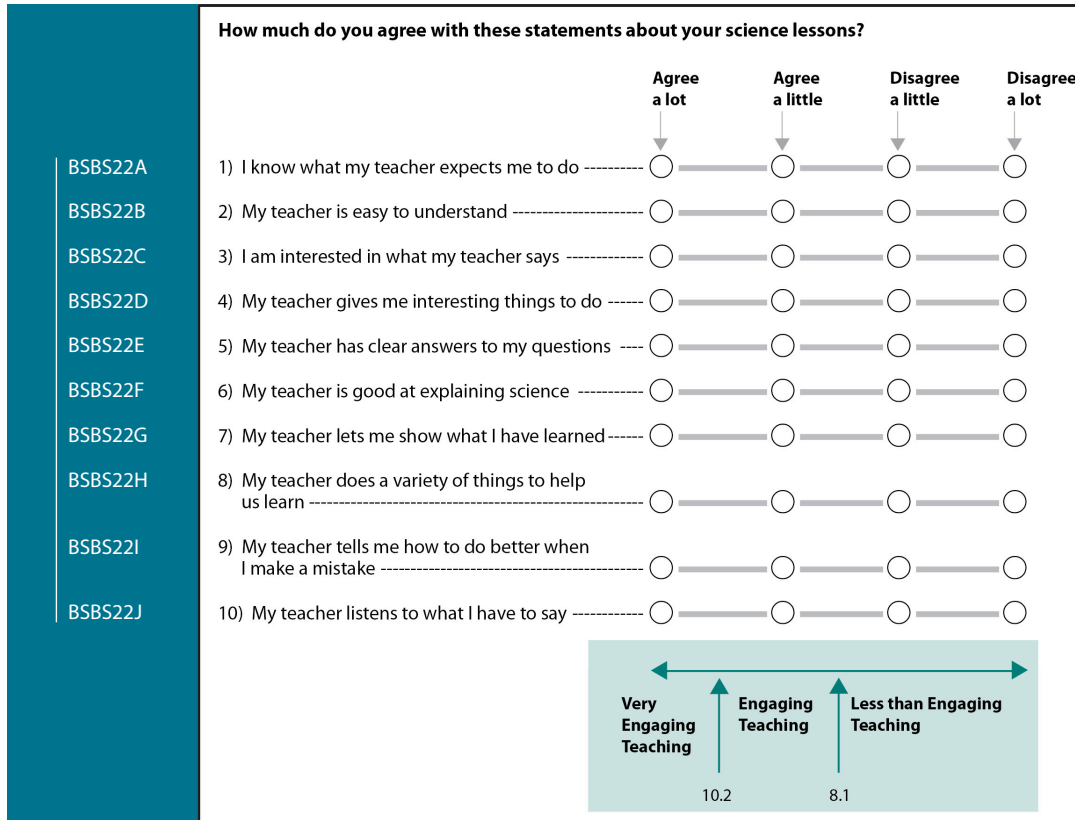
How much do you agree with these statements about your science lessons?

| | | Agree a lot | Agree a little | Disagree a little | Disagree a lot |
|---|---|---|---|---|---|
| BSBS22A | 1) I know what my teacher expects me to do | ◯ | ◯ | ◯ | ◯ |
| BSBS22B | 2) My teacher is easy to understand | ◯ | ◯ | ◯ | ◯ |
| BSBS22C | 3) I am interested in what my teacher says | ◯ | ◯ | ◯ | ◯ |
| BSBS22D | 4) My teacher gives me interesting things to do | ◯ | ◯ | ◯ | ◯ |
| BSBS22E | 5) My teacher has clear answers to my questions | ◯ | ◯ | ◯ | ◯ |
| BSBS22F | 6) My teacher is good at explaining science | ◯ | ◯ | ◯ | ◯ |
| BSBS22G | 7) My teacher lets me show what I have learned | ◯ | ◯ | ◯ | ◯ |
| BSBS22H | 8) My teacher does a variety of things to help us learn | ◯ | ◯ | ◯ | ◯ |
| BSBS22I | 9) My teacher tells me how to do better when I make a mistake | ◯ | ◯ | ◯ | ◯ |
| BSBS22J | 10) My teacher listens to what I have to say | ◯ | ◯ | ◯ | ◯ |

Very Engaging Teaching

Engaging Teaching

Less than Engaging Teaching

10.2

8.1